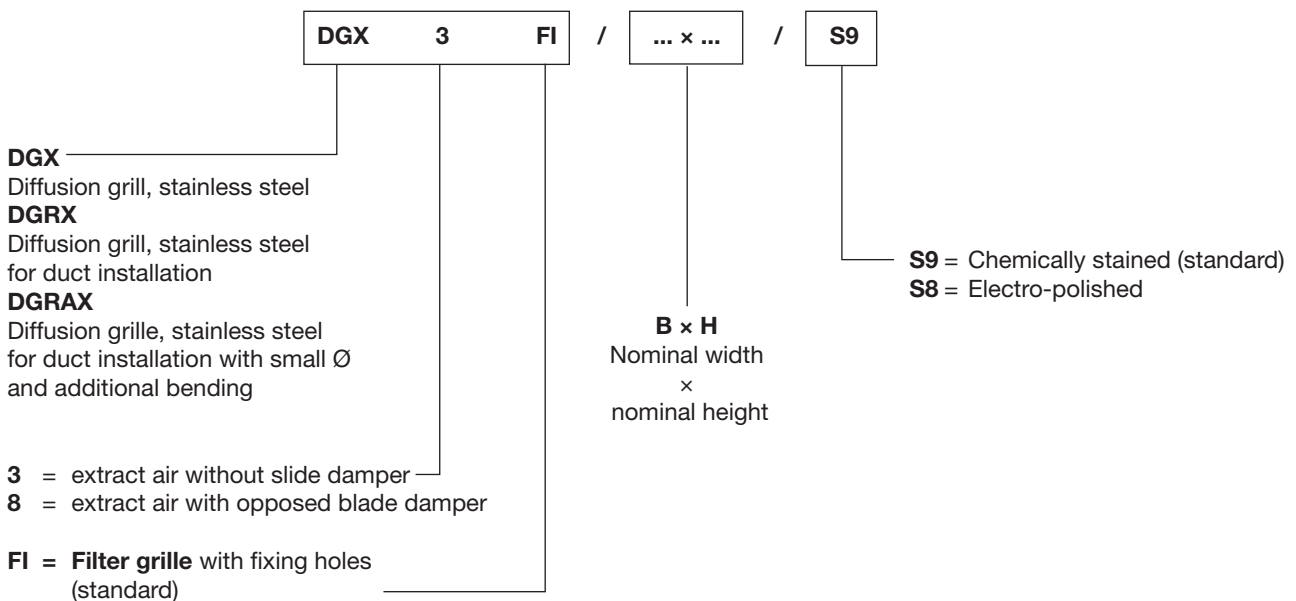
DGX 3 FI / ... × ... / S9

DGX
Diffusion grill, stainless steel
DGRX
Diffusion grill, stainless steel for duct installation
DGRAX
Diffusion grille, stainless steel for duct installation with small Ø and additional bending

3 = extract air without slide damper
8 = extract air with opposed blade damper

FI = Filter grille with fixing holes (standard)

B × H
Nominal width
×
nominal height

S9 = Chemically stained (standard)
S8 = Electro-polished